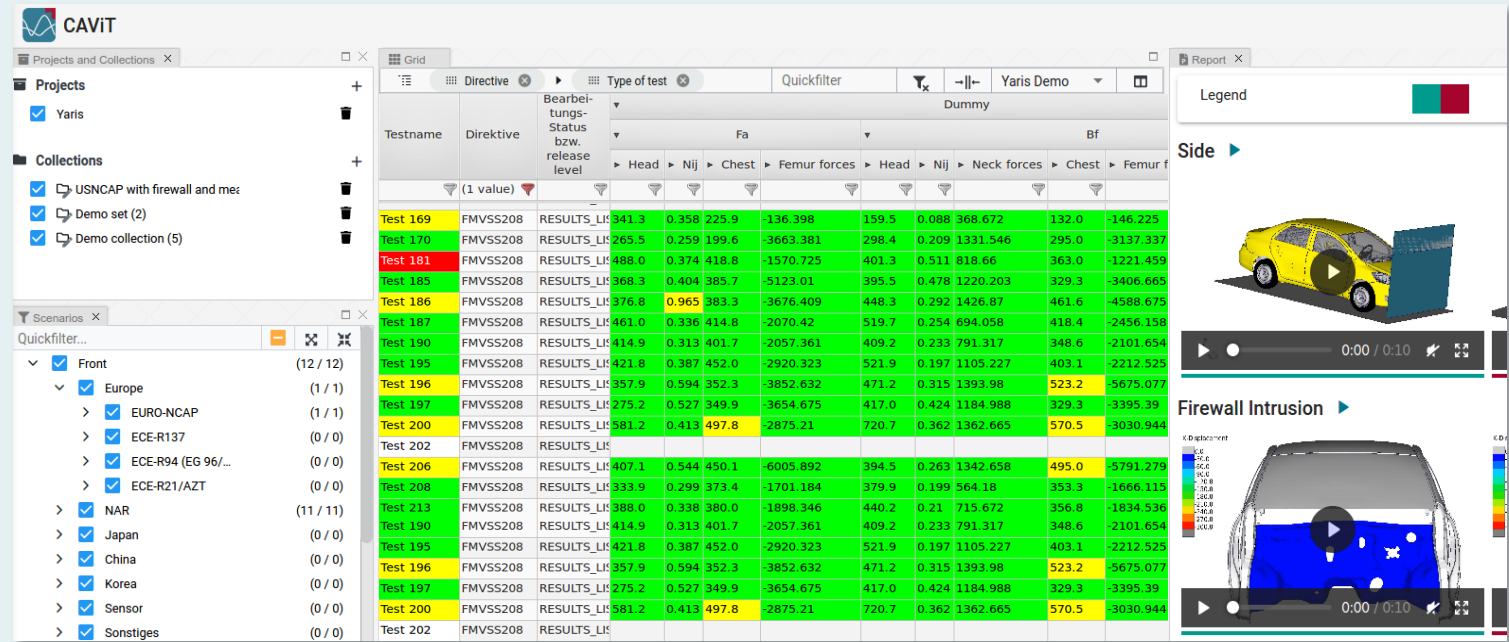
CAViT

Projects and Collections ×

Projects +

Yaris

Collections +

USNCAP with firewall and mea

Demo set (2)

Demo collection (5)

Scenarios ×

Quickfilter...

Front (12 / 12)

Europe (1 / 1)

EURO-NCAP (1 / 1)

ECE-R137 (0 / 0)

ECE-R94 (EG 96/... (0 / 0)

ECE-R21/AZT (0 / 0)

NAR (11 / 11)

Japan (0 / 0)

China (0 / 0)

Korea (0 / 0)

Sensor (0 / 0)

Sonstiges (0 / 0)

Grid

Directive × Type of test × Quickfilter Yaris Demo

| Testname | Direktive | Bearbeitungs-Status bzw. release level | Dummy Fa Head | Nij | Chest | Femur forces | Bf Head | Nij | Neck forces | Chest | Femur f |
|---|---|---|---|---|---|---|---|---|---|---|---|
| | (1 value) | | | | | | | | | | |
| Test 169 | FMVSS208 | RESULTS_LIS | 341.3 | 0.358 | 225.9 | -136.398 | 159.5 | 0.088 | 368.672 | 132.0 | -146.225 |
| Test 170 | FMVSS208 | RESULTS_LIS | 265.5 | 0.259 | 199.6 | -3663.381 | 298.4 | 0.209 | 1331.546 | 295.0 | -3137.337 |
| Test 181 | FMVSS208 | RESULTS_LIS | 488.0 | 0.374 | 418.8 | -1570.725 | 401.3 | 0.511 | 818.66 | 363.0 | -1221.459 |
| Test 185 | FMVSS208 | RESULTS_LIS | 368.3 | 0.404 | 385.7 | -5123.01 | 395.5 | 0.478 | 1220.203 | 329.3 | -3406.665 |
| Test 186 | FMVSS208 | RESULTS_LIS | 376.8 | 0.965 | 383.3 | -3676.409 | 448.3 | 0.292 | 1426.87 | 461.6 | -4588.675 |
| Test 187 | FMVSS208 | RESULTS_LIS | 461.0 | 0.336 | 414.8 | -2070.42 | 519.7 | 0.254 | 694.058 | 418.4 | -2456.158 |
| Test 190 | FMVSS208 | RESULTS_LIS | 414.9 | 0.313 | 401.7 | -2057.361 | 409.2 | 0.233 | 791.317 | 348.6 | -2101.654 |
| Test 195 | FMVSS208 | RESULTS_LIS | 421.8 | 0.387 | 452.0 | -2920.323 | 521.9 | 0.197 | 1105.227 | 403.1 | -2212.525 |
| Test 196 | FMVSS208 | RESULTS_LIS | 357.9 | 0.594 | 352.3 | -3852.632 | 471.2 | 0.315 | 1393.98 | 523.2 | -5675.077 |
| Test 197 | FMVSS208 | RESULTS_LIS | 275.2 | 0.527 | 349.9 | -3654.675 | 417.0 | 0.424 | 1184.988 | 329.3 | -3395.39 |
| Test 200 | FMVSS208 | RESULTS_LIS | 581.2 | 0.413 | 497.8 | -2875.21 | 720.7 | 0.362 | 1362.665 | 570.5 | -3030.944 |
| Test 202 | FMVSS208 | RESULTS_LIS | | | | | | | | | |
| Test 206 | FMVSS208 | RESULTS_LIS | 407.1 | 0.544 | 450.1 | -6005.892 | 394.5 | 0.263 | 1342.658 | 495.0 | -5791.279 |
| Test 208 | FMVSS208 | RESULTS_LIS | 333.9 | 0.299 | 373.4 | -1701.184 | 379.9 | 0.199 | 564.18 | 353.3 | -1666.115 |
| Test 213 | FMVSS208 | RESULTS_LIS | 388.0 | 0.338 | 380.0 | -1898.346 | 440.2 | 0.21 | 715.672 | 356.8 | -1834.536 |
| Test 190 | FMVSS208 | RESULTS_LIS | 414.9 | 0.313 | 401.7 | -2057.361 | 409.2 | 0.233 | 791.317 | 348.6 | -2101.654 |
| Test 195 | FMVSS208 | RESULTS_LIS | 421.8 | 0.387 | 452.0 | -2920.323 | 521.9 | 0.197 | 1105.227 | 403.1 | -2212.525 |
| Test 196 | FMVSS208 | RESULTS_LIS | 357.9 | 0.594 | 352.3 | -3852.632 | 471.2 | 0.315 | 1393.98 | 523.2 | -5675.077 |
| Test 197 | FMVSS208 | RESULTS_LIS | 275.2 | 0.527 | 349.9 | -3654.675 | 417.0 | 0.424 | 1184.988 | 329.3 | -3395.39 |
| Test 200 | FMVSS208 | RESULTS_LIS | 581.2 | 0.413 | 497.8 | -2875.21 | 720.7 | 0.362 | 1362.665 | 570.5 | -3030.944 |
| Test 202 | FMVSS208 | RESULTS_LIS | | | | | | | | | |

Report ×

Legend

Side

0:00 / 0:10

Firewall Intrusion

0:00 / 0:10